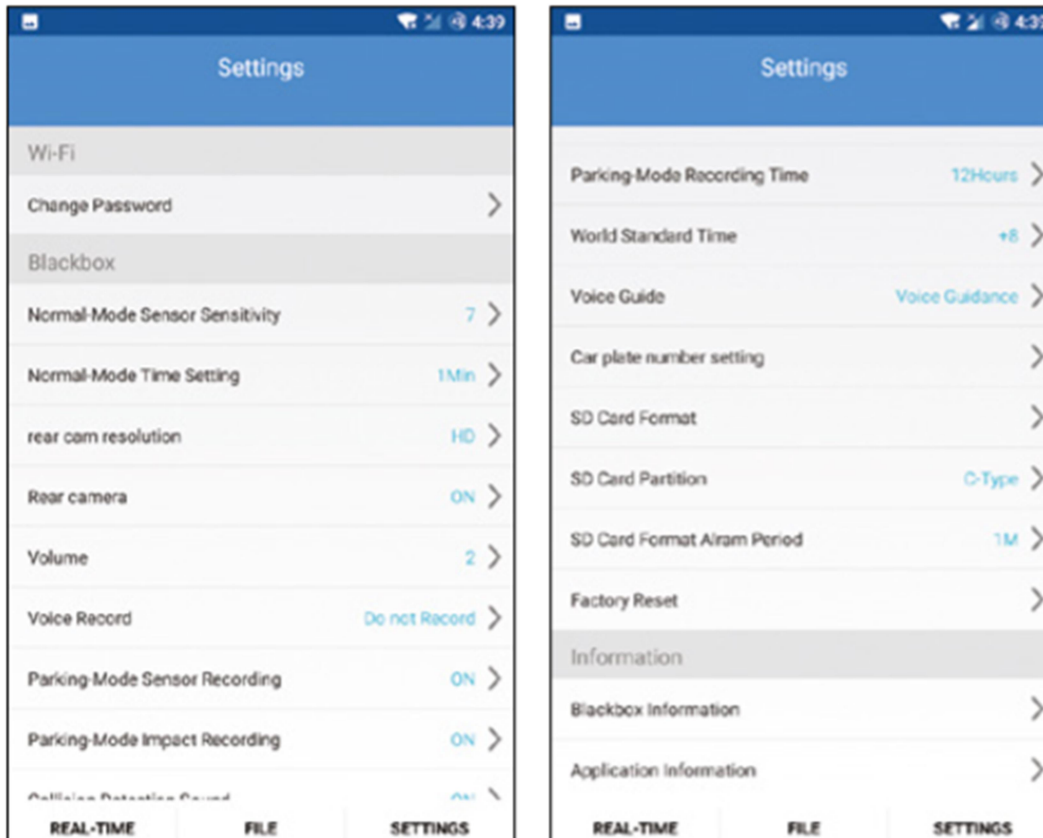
4:39

Settings

Wi-Fi

Change Password

Blackbox

Normal-Mode Sensor Sensitivity 7

Normal-Mode Time Setting 1Min

rear cam resolution HD

Rear camera ON

Volume 2

Voice Record Do not Record

Parking-Mode Sensor Recording ON

Parking-Mode Impact Recording ON

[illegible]

REAL-TIME FILE SETTINGS

4:39

Settings

Parking-Mode Recording Time 12Hours

World Standard Time +8

Voice Guide Voice Guidance

Car plate number setting

SD Card Format

SD Card Partition C-Type

SD Card Format Alram Period 1M

Factory Reset

Information

Blackbox Information

Application Information

REAL-TIME FILE SETTINGS